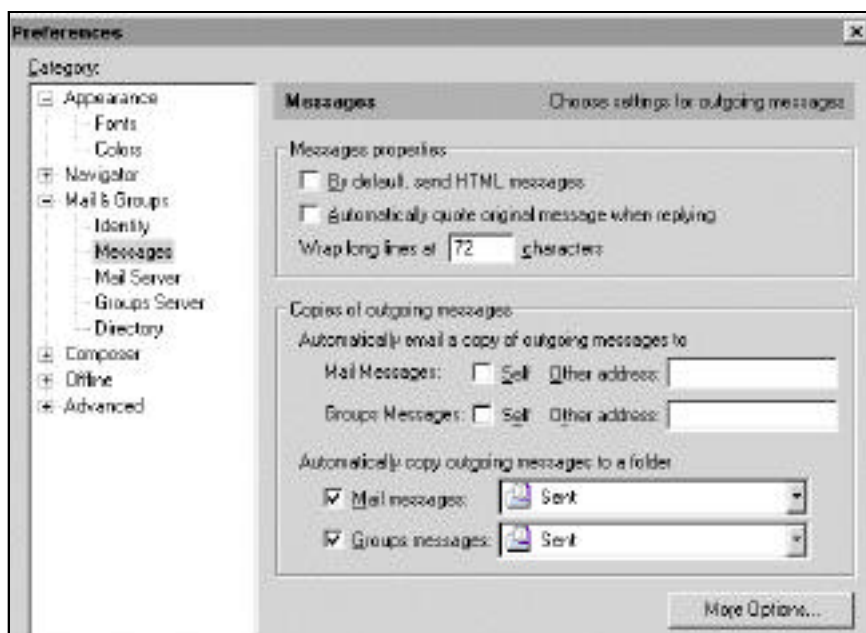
Preferences

Category:

Appearance
Fonts
Colors
Navigator
Mail & Groups
Identity
Messages
Mail Server
Groups Server
Directory
Composer
Offline
Advanced

Messages Choose settings for outgoing messages

Messages properties

By default, send HTML messages

Automatically quote original message when replying

Wrap long lines at 72 characters

Copies of outgoing messages

Automatically email a copy of outgoing messages to

Mail Messages: Self Other address:

Groups Messages: Self Other address:

Automatically copy outgoing messages to a folder

Mail messages: Sent

Groups messages: Sent

More Options...